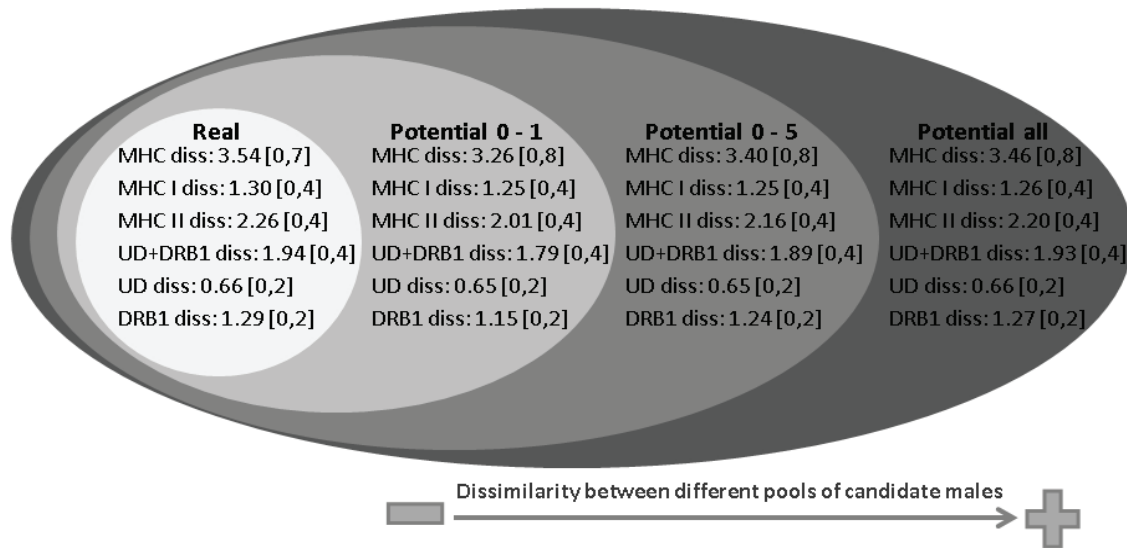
Real
MHC diss: 3.54 [0,7]
MHC I diss: 1.30 [0,4]
MHC II diss: 2.26 [0,4]
UD+DRB1 diss: 1.94 [0,4]
UD diss: 0.66 [0,2]
DRB1 diss: 1.29 [0,2]

Potential 0 - 1
MHC diss: 3.26 [0,8]
MHC I diss: 1.25 [0,4]
MHC II diss: 2.01 [0,4]
UD+DRB1 diss: 1.79 [0,4]
UD diss: 0.65 [0,2]
DRB1 diss: 1.15 [0,2]

Potential 0 - 5
MHC diss: 3.40 [0,8]
MHC I diss: 1.25 [0,4]
MHC II diss: 2.16 [0,4]
UD+DRB1 diss: 1.89 [0,4]
UD diss: 0.65 [0,2]
DRB1 diss: 1.24 [0,2]

Potential all
MHC diss: 3.46 [0,8]
MHC I diss: 1.26 [0,4]
MHC II diss: 2.20 [0,4]
UD+DRB1 diss: 1.93 [0,4]
UD diss: 0.66 [0,2]
DRB1 diss: 1.27 [0,2]

Dissimilarity between different pools of candidate males